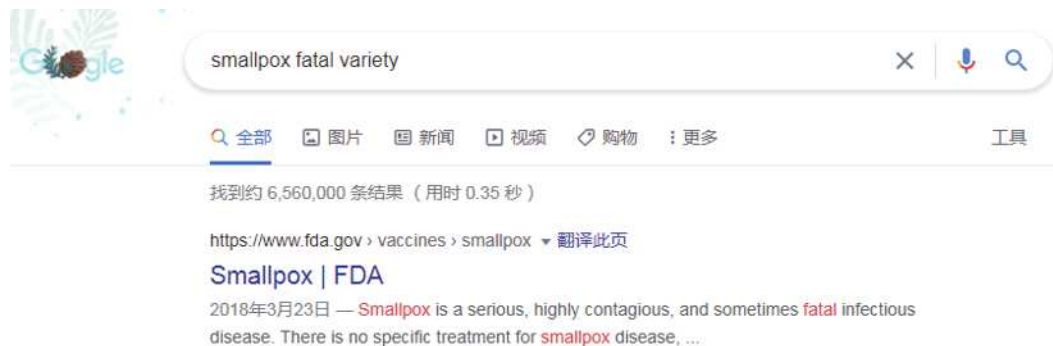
Google

smallpox fatal variety

全部 图片 新闻 视频 购物 更多 工具

找到约 6,560,000 条结果（用时 0.35 秒）

https://www.fda.gov › vaccines › smallpox ▾ 翻译此页

Smallpox | FDA

2018年3月23日 — Smallpox is a serious, highly contagious, and sometimes fatal infectious disease. There is no specific treatment for smallpox disease, ...